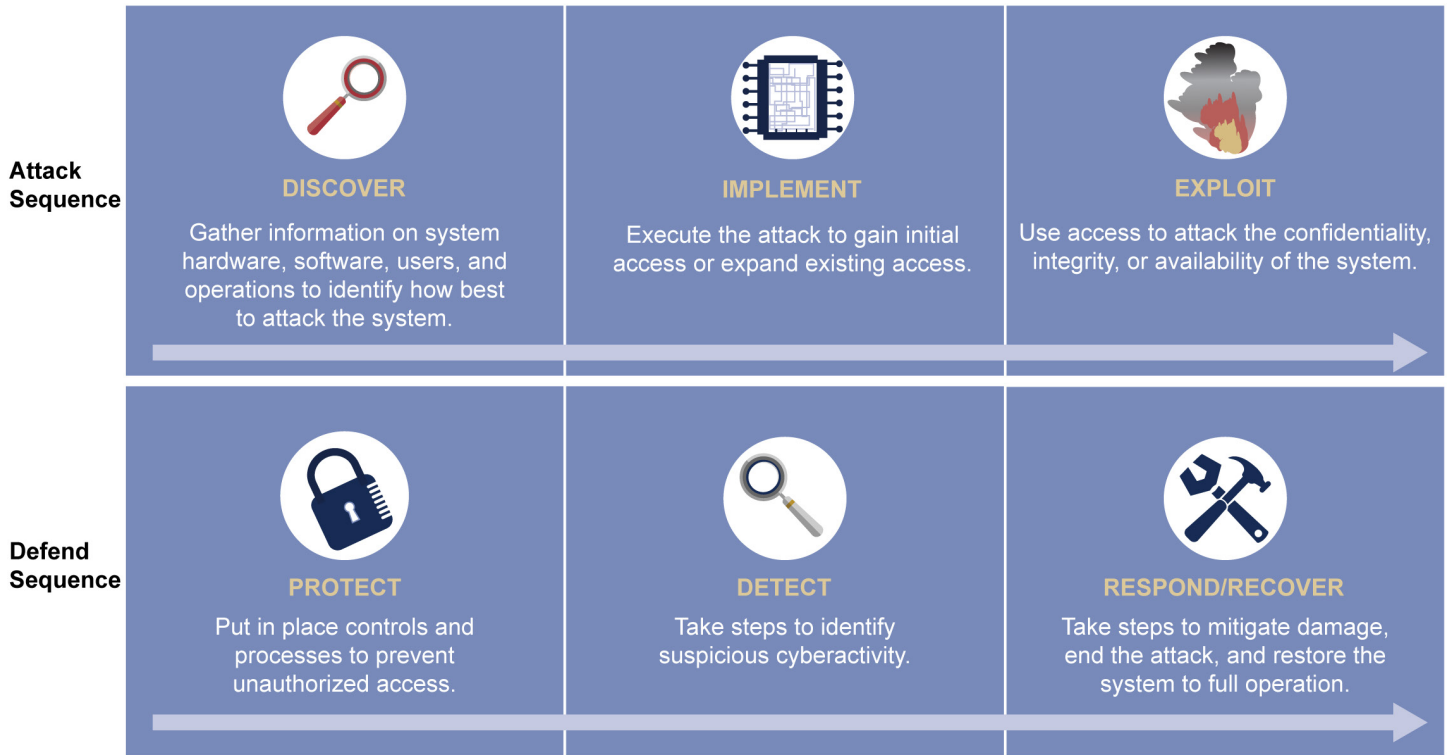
Attack Sequence

DISCOVER

Gather information on system hardware, software, users, and operations to identify how best to attack the system.

IMPLEMENT

Execute the attack to gain initial access or expand existing access.

EXPLOIT

Use access to attack the confidentiality, integrity, or availability of the system.

Defend Sequence

PROTECT

Put in place controls and processes to prevent unauthorized access.

DETECT

Take steps to identify suspicious cyberactivity.

RESPOND/RECOVER

Take steps to mitigate damage, end the attack, and restore the system to full operation.